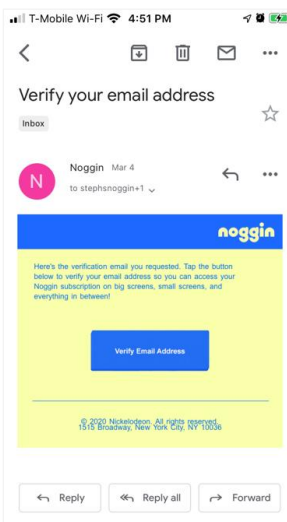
T-Mobile Wi-Fi 4:51 PM

Verify your email address

Inbox

N

Noggin Mar 4

to stephsnoggin+1

noggin

Here's the verification email you requested. Tap the button below to verify your email address so you can access your Noggin subscription on big screens, small screens, and everything in between!

Verify Email Address

© 2020 Nickelodeon. All rights reserved.
1515 Broadway, New York City, NY 10036

Reply

Reply all

Forward